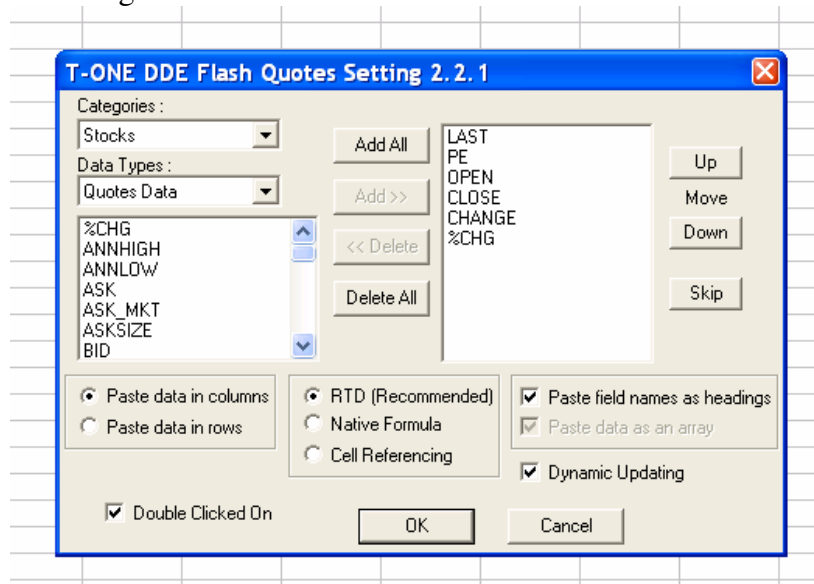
T-ONE DDE Flash Quotes Setting 2.2.1

Categories :
Stocks
Data Types :
Quotes Data

%CHG
ANNHIGH
ANNLOW
ASK
ASK_MKT
ASKSIZE
BID

Add All
Add >>
<< Delete
Delete All

LAST
PE
OPEN
CLOSE
CHANGE
%CHG

Up
Move
Down
Skip

Paste data in columns
Paste data in rows

RTD (Recommended)
Native Formula
Cell Referencing

Paste field names as headings
Paste data as an array
Dynamic Updating

Double Clicked On

OK
Cancel